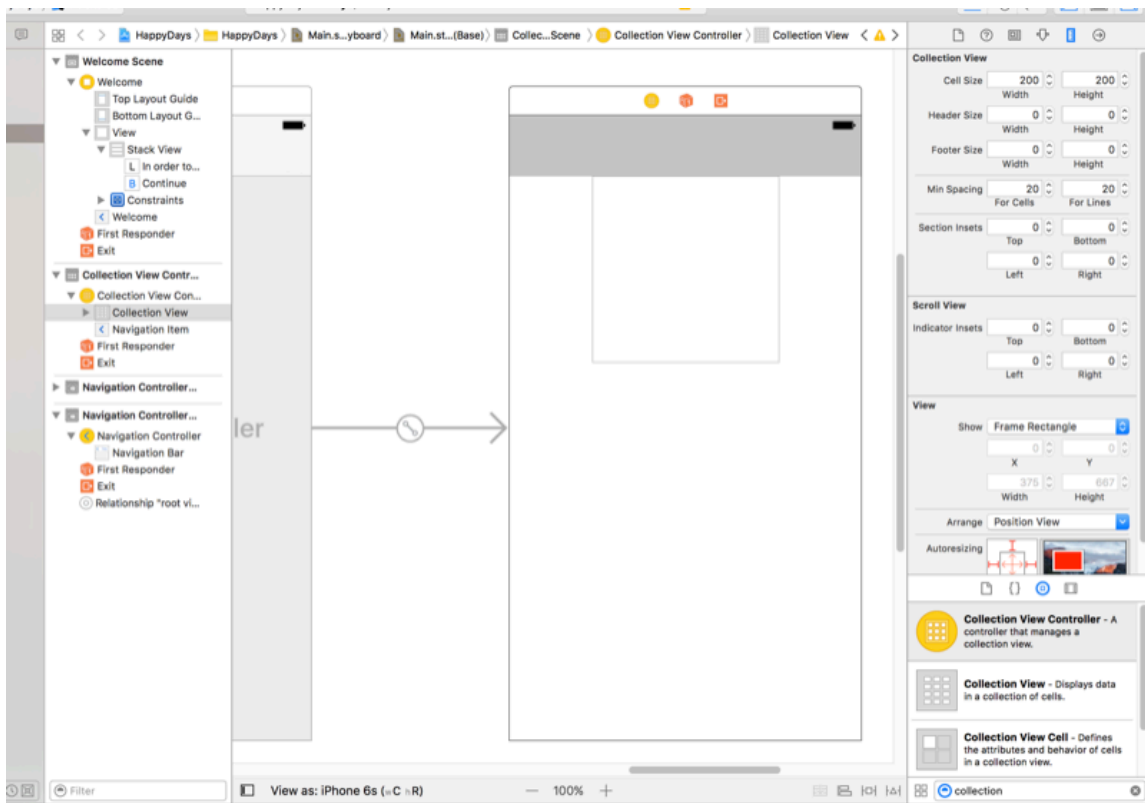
HappyDays 〉 HappyDays 〉 Main.s...yboard 〉 Main.st...(Base) 〉 Collec...Scene 〉 Collection View Controller 〉 Collection View

Welcome Scene
Welcome
Top Layout Guide
Bottom Layout G...
View
Stack View
In order to...
Continue
Constraints
Welcome
First Responder
Exit
Collection View Contr...
Collection View Con...
Collection View
Navigation Item
First Responder
Exit
Navigation Controller...
Navigation Controller...
Navigation Controller
Navigation Bar
First Responder
Exit
Relationship "root vi...

ller

Collection View
Cell Size 200 200
Width Height
Header Size 0 0
Width Height
Footer Size 0 0
Width Height
Min Spacing 20 20
For Cells For Lines
Section Insets 0 0
Top Bottom
0 0
Left Right

Scroll View
Indicator Insets 0 0
Top Bottom
0 0
Left Right

View
Show Frame Rectangle
0 0
X Y
375 667
Width Height
Arrange Position View
Autoresizing

Collection View Controller - A controller that manages a collection view.

Collection View - Displays data in a collection of cells.

Collection View Cell - Defines the attributes and behavior of cells in a collection view.

Filter
View as: iPhone 6s (wC hR)
— 100% +
collection